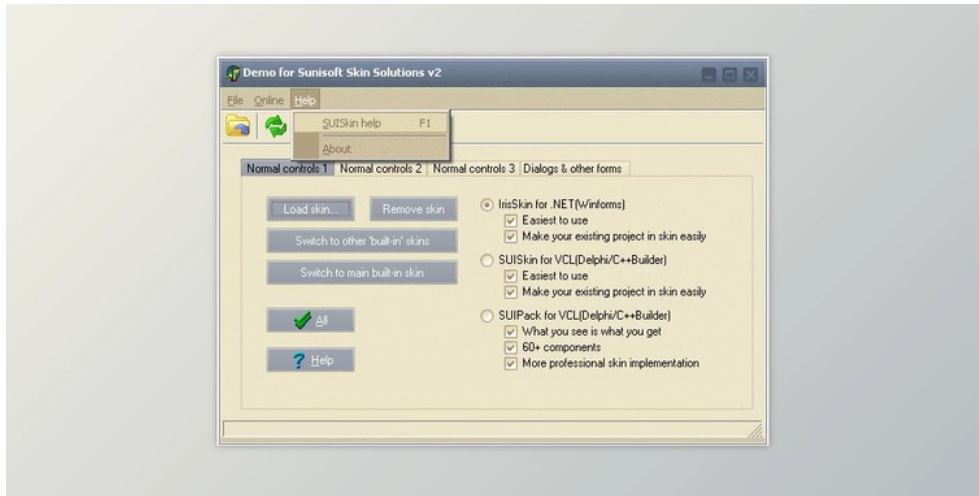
Demo for Sunisoft Skin Solutions v2

File Online Help

SUISkin help F1

About

Normal controls 1 Normal controls 2 Normal controls 3 Dialogs & other forms

Load skin... Remove skin

Switch to other 'built-in' skins

Switch to main built-in skin

All

Help

IrisSkin for .NET(Winforms)

Easiest to use

Make your existing project in skin easily

SUISkin for VCL(Delphi/C++Builder)

Easiest to use

Make your existing project in skin easily

SUIPack for VCL(Delphi/C++Builder)

What you see is what you get

60+ components

More professional skin implementation